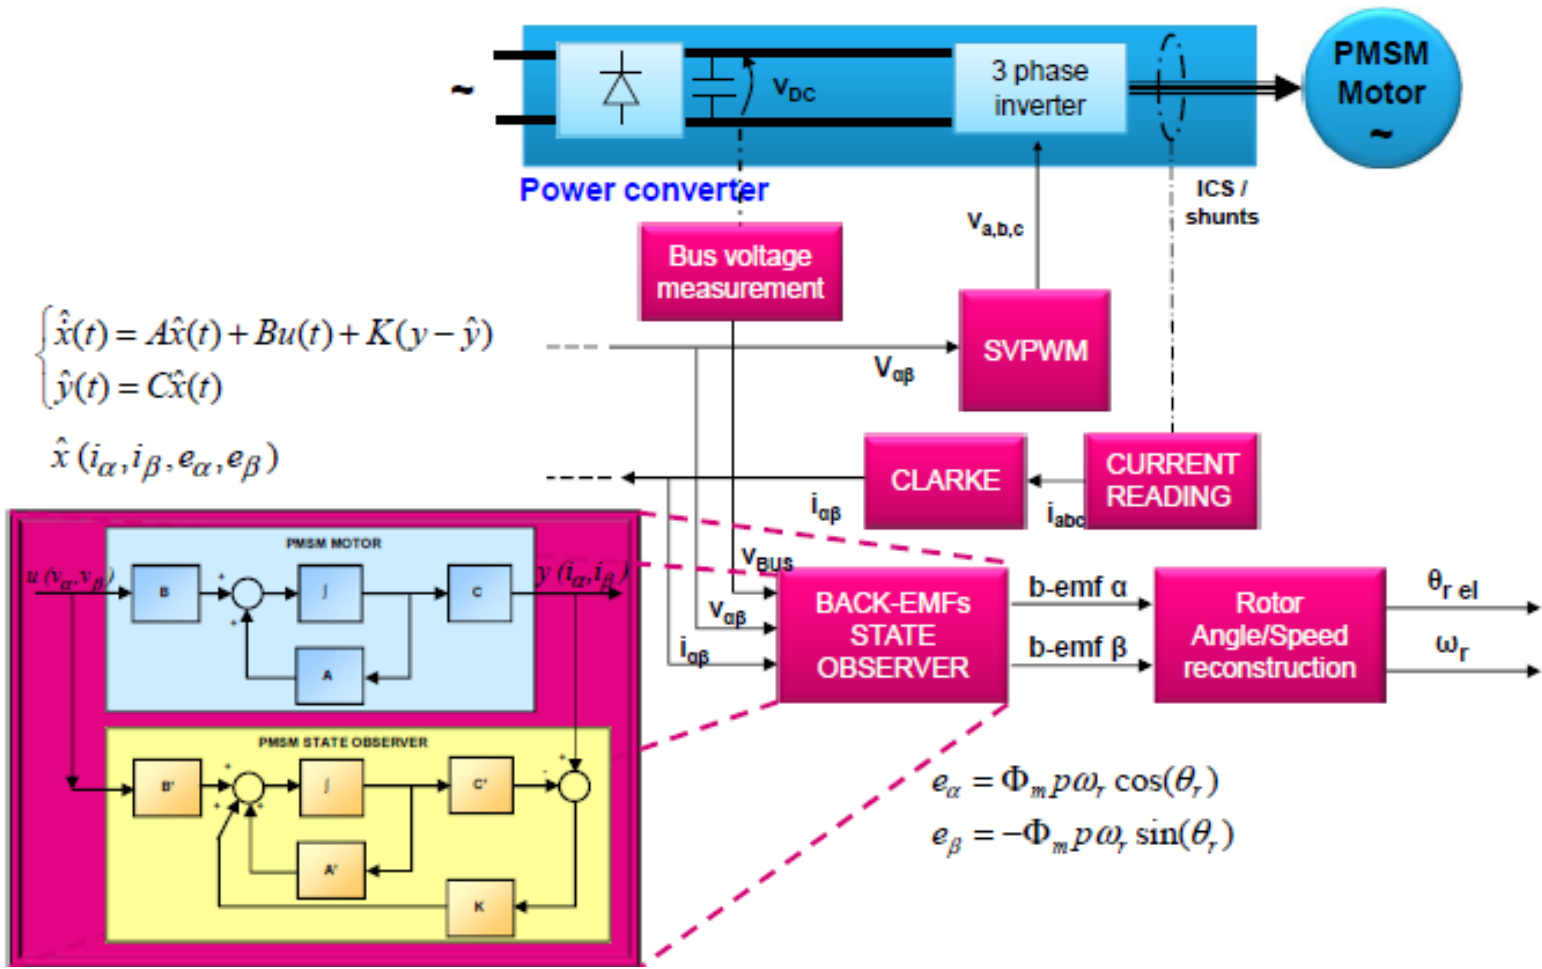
~

$V_{DC}$

3 phase inverter

PMSM Motor ~

Power converter

ICS / shunts

$V_{a,b,c}$

Bus voltage measurement

$\begin{cases} \dot{\hat{x}}(t) = A\hat{x}(t) + Bu(t) + K(y - \hat{y}) \\ \hat{y}(t) = C\hat{x}(t) \end{cases}$

$\hat{x}\,(i_\alpha, i_\beta, e_\alpha, e_\beta)$

$V_{\alpha\beta}$

SVPWM

CLARKE

CURRENT READING

$i_{\alpha\beta}$

$i_{abc}$

PMSM MOTOR

$u\,(v_\alpha, v_\beta)$

B

+

∫

C

$y\,(i_\alpha, i_\beta)$

+

A

PMSM STATE OBSERVER

B'

+

∫

C'

-

+

+

+

A'

K

$V_{BUS}$

$V_{\alpha\beta}$

$i_{\alpha\beta}$

BACK-EMFs STATE OBSERVER

b-emf α

b-emf β

Rotor Angle/Speed reconstruction

$\theta_{r\ el}$

$\omega_r$

$e_\alpha = \Phi_m p \omega_r \cos(\theta_r)$

$e_\beta = -\Phi_m p \omega_r \sin(\theta_r)$